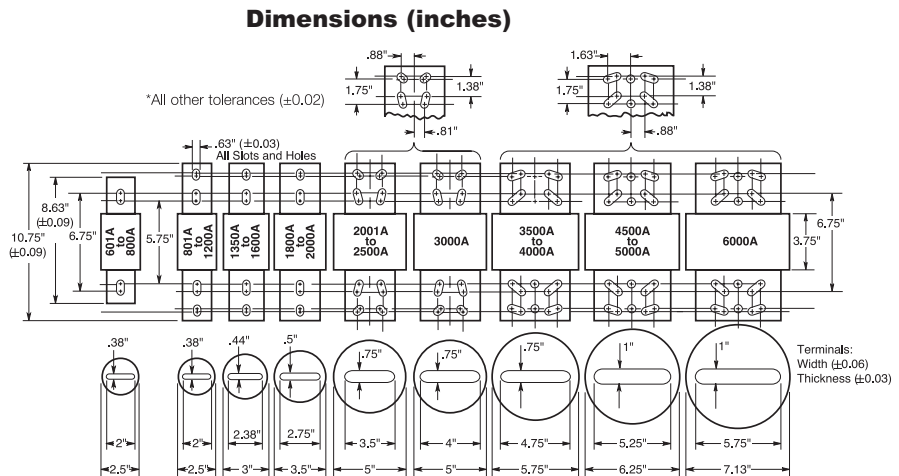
Dimensions (inches)

.88"
1.75"
1.38"
.81"
1.63"
1.75"
1.38"
.88"

*All other tolerances (±0.02)

.63" (±0.03)
All Slots and Holes

8.63" (±0.09)
10.75" (±0.09)
6.75"
601A to 800A
5.75"
801A to 1200A
1350A to 1600A
1800A to 2000A
2001A to 2500A
3000A
3500A to 4000A
4500A to 5000A
6000A
3.75"
6.75"

.38"
.38"
.44"
.5"
.75"
.75"
.75"
1"
1"

Terminals:
Width (±0.06)
Thickness (±0.03)

2"
2.5"
2"
2.5"
2.38"
3"
2.75"
3.5"
3.5"
5"
4"
5"
4.75"
5.75"
5.25"
6.25"
5.75"
7.13"